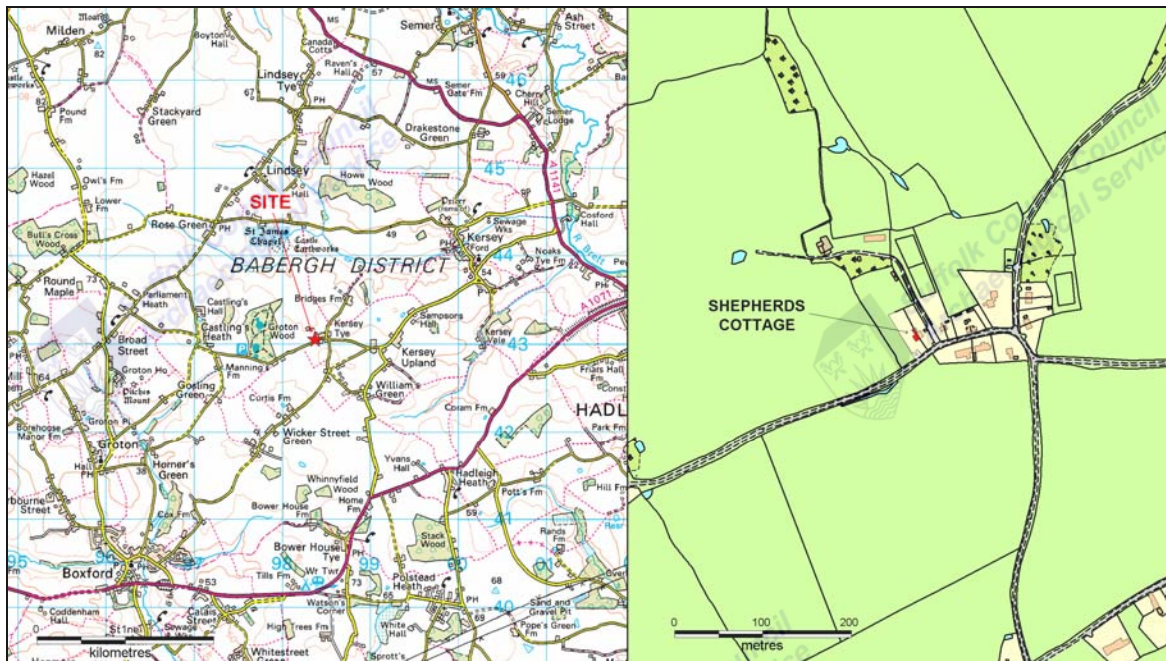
Milden
Moat
82
Boyton Hall
Canada Cotts
MS
Semer
Ash Street
Pound Fm
Stackyard Green
Lindsey Tye
PH
Raven's Hall
57
MS
Semer Gate Fm
59
46
Cherry Hill
Semer Lodge
Drakestone Green
Hazel Wood
Owl's Fm
Lower Fm
Lindsey
Howe Wood
45
A1141
SITE
Priory
Sewage Wks
Cosford Hall
Bull's Cross Wood
Rose Green
St James Chapel
Castle Earthworks
49
Kersey
Ford
Noaks Tye Fm
R Brett
BABERGH DISTRICT
44
54
Round Maple
73
Parliament Heath
Castling's Hall
Bridges Fm
A 1071
Castling's Heath
Groton Wood
Kersey Tye
Sempsons Hall
Kersey Vale
43
Broad Street
P
Kersey Upland
Groton Ho
Goring Green
Manning Fm
Friars Hall Fm
Diches Mount
William's Green
64
Curtis Fm
Coram Fm
HADL
Borehouse Manor Fm
Groton
Wicker Street Green
42
Park Fm
Hall Fm
38
Horner's Green
Whinnyfield Wood
Yvans Hall
Hadleigh Heath
Pott's Fm
Hill Fm
Cox Fm
Home Fm
59
rbourne Street
Bower House Fm
41
Rands Fm
Stack Wood
95
96
Boxford
Bower House Tye
98
99
Tills Fm
Wr Twr
PH
53
73
Polstead Heath
68
Coddenham Hall
Calais Street
Sewage Wks
Watson's Corner
65
PH
Sand and Gravel Pit
40
High Trees Fm
White Hall
69
Pope's Green Fm
Whitestreet Green
Sprott's
kilometres
SHEPHERDS COTTAGE
0
100
200
metres
Suffolk County Council Archaeological Service